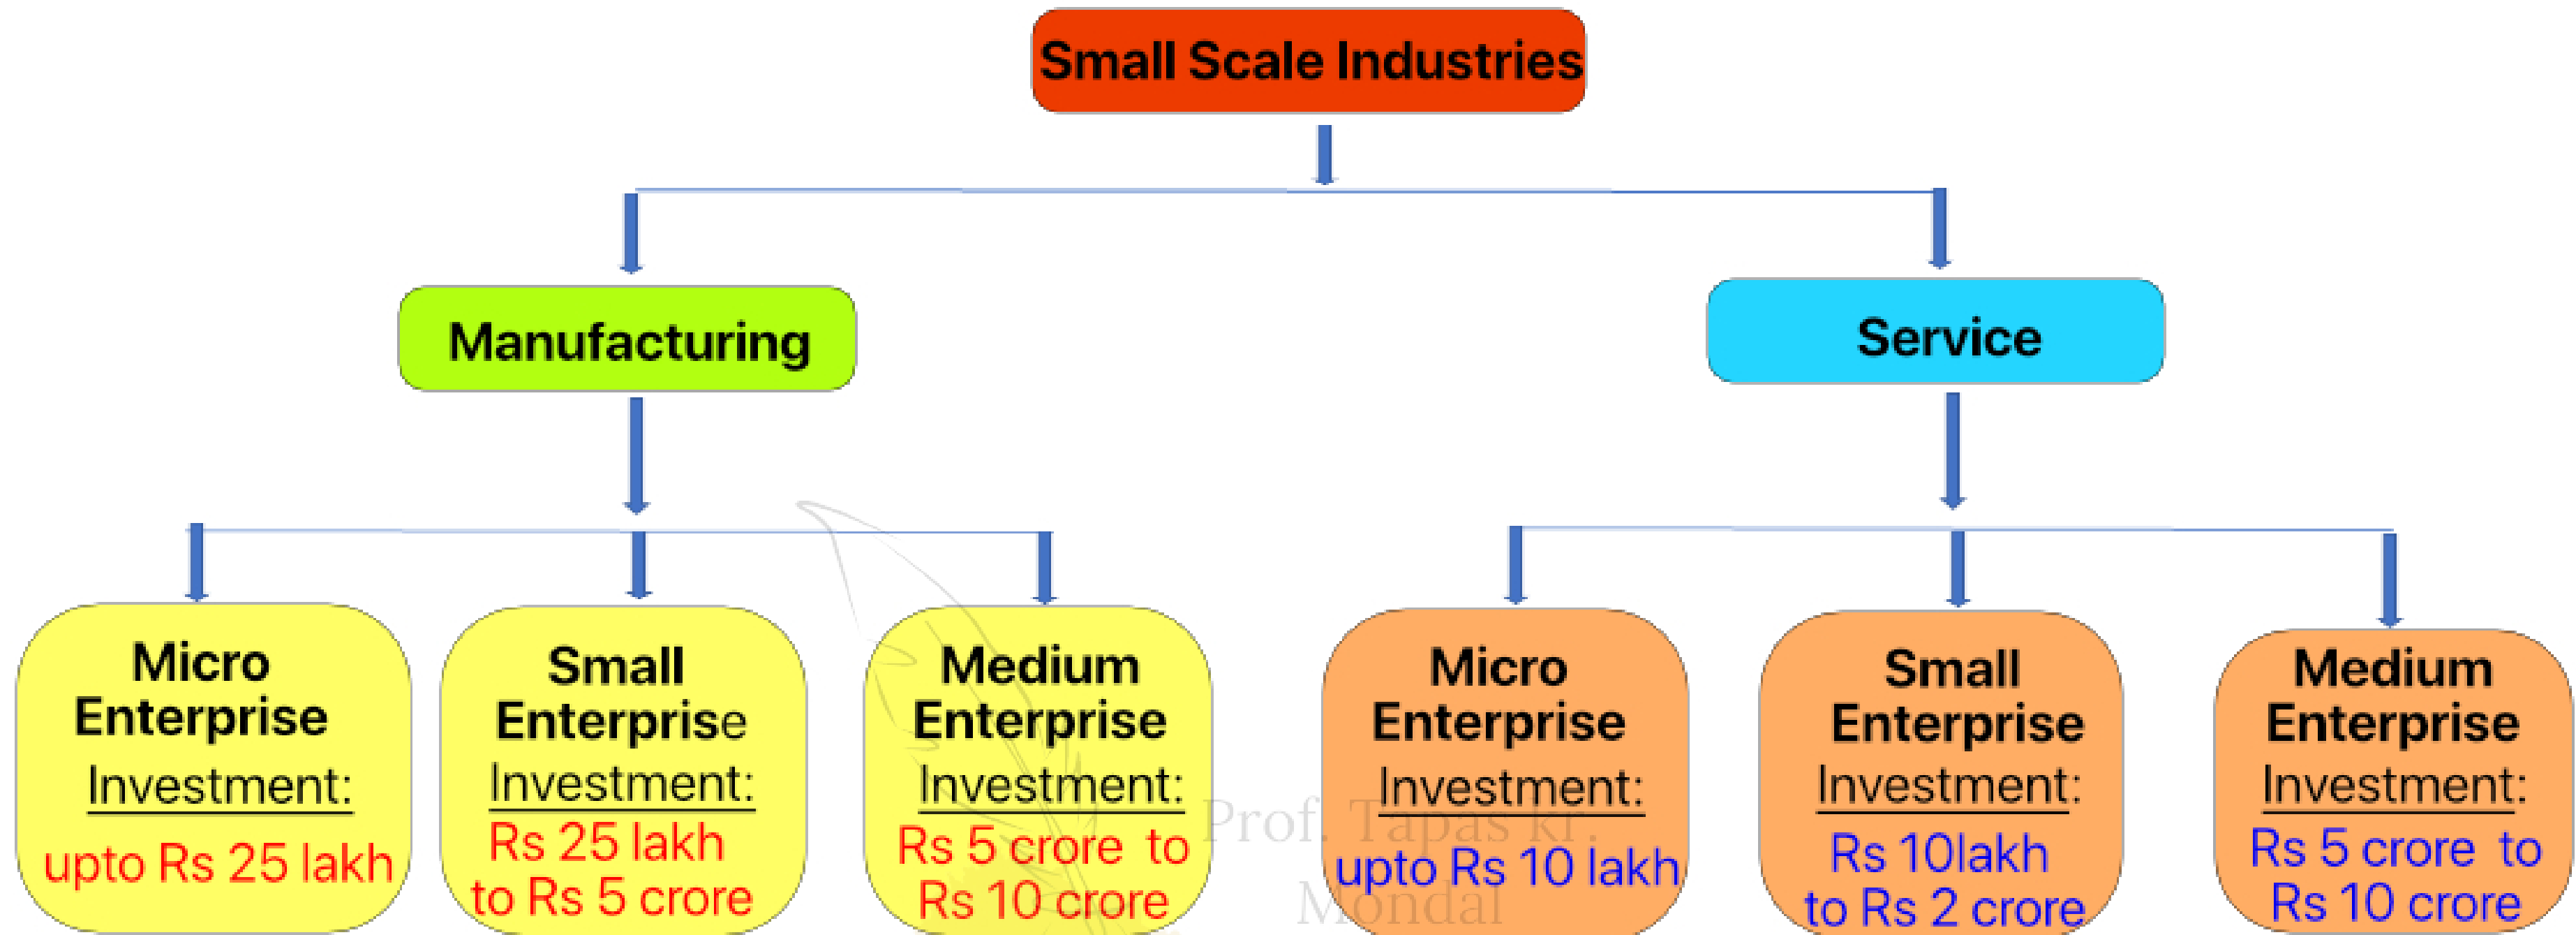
Small Scale Industries

Manufacturing

Service

Micro Enterprise
Investment:
upto Rs 25 lakh

Small Enterprise
Investment:
Rs 25 lakh to Rs 5 crore

Medium Enterprise
Investment:
Rs 5 crore to Rs 10 crore

Micro Enterprise
Investment:
upto Rs 10 lakh

Small Enterprise
Investment:
Rs 10lakh to Rs 2 crore

Medium Enterprise
Investment:
Rs 5 crore to Rs 10 crore

Prof. Tapas kr. Mondal